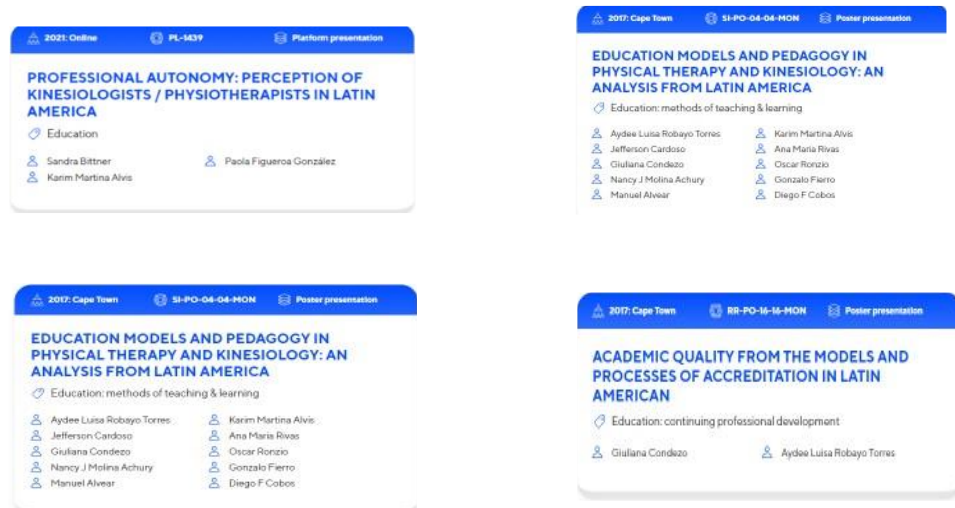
2021: Online PL-1439 Platform presentation

PROFESSIONAL AUTONOMY: PERCEPTION OF KINESIOLOGISTS / PHYSIOTHERAPISTS IN LATIN AMERICA

Education

Sandra Bittner
Karim Martina Alvis
Paola Figueroa González

2017: Cape Town SI-PO-04-04-MON Poster presentation

EDUCATION MODELS AND PEDAGOGY IN PHYSICAL THERAPY AND KINESIOLOGY: AN ANALYSIS FROM LATIN AMERICA

Education: methods of teaching & learning

Aydee Luisa Robayo Torres
Jefferson Cardoso
Giuliana Condezo
Nancy J Molina Achury
Manuel Alvear
Karim Martina Alvis
Ana Maria Rivas
Oscar Ronzio
Gonzalo Fierro
Diego F Cobos

2017: Cape Town SI-PO-04-04-MON Poster presentation

EDUCATION MODELS AND PEDAGOGY IN PHYSICAL THERAPY AND KINESIOLOGY: AN ANALYSIS FROM LATIN AMERICA

Education: methods of teaching & learning

Aydee Luisa Robayo Torres
Jefferson Cardoso
Giuliana Condezo
Nancy J Molina Achury
Manuel Alvear
Karim Martina Alvis
Ana Maria Rivas
Oscar Ronzio
Gonzalo Fierro
Diego F Cobos

2017: Cape Town RR-PO-16-16-MON Poster presentation

ACADEMIC QUALITY FROM THE MODELS AND PROCESSES OF ACCREDITATION IN LATIN AMERICAN

Education: continuing professional development

Giuliana Condezo
Aydee Luisa Robayo Torres